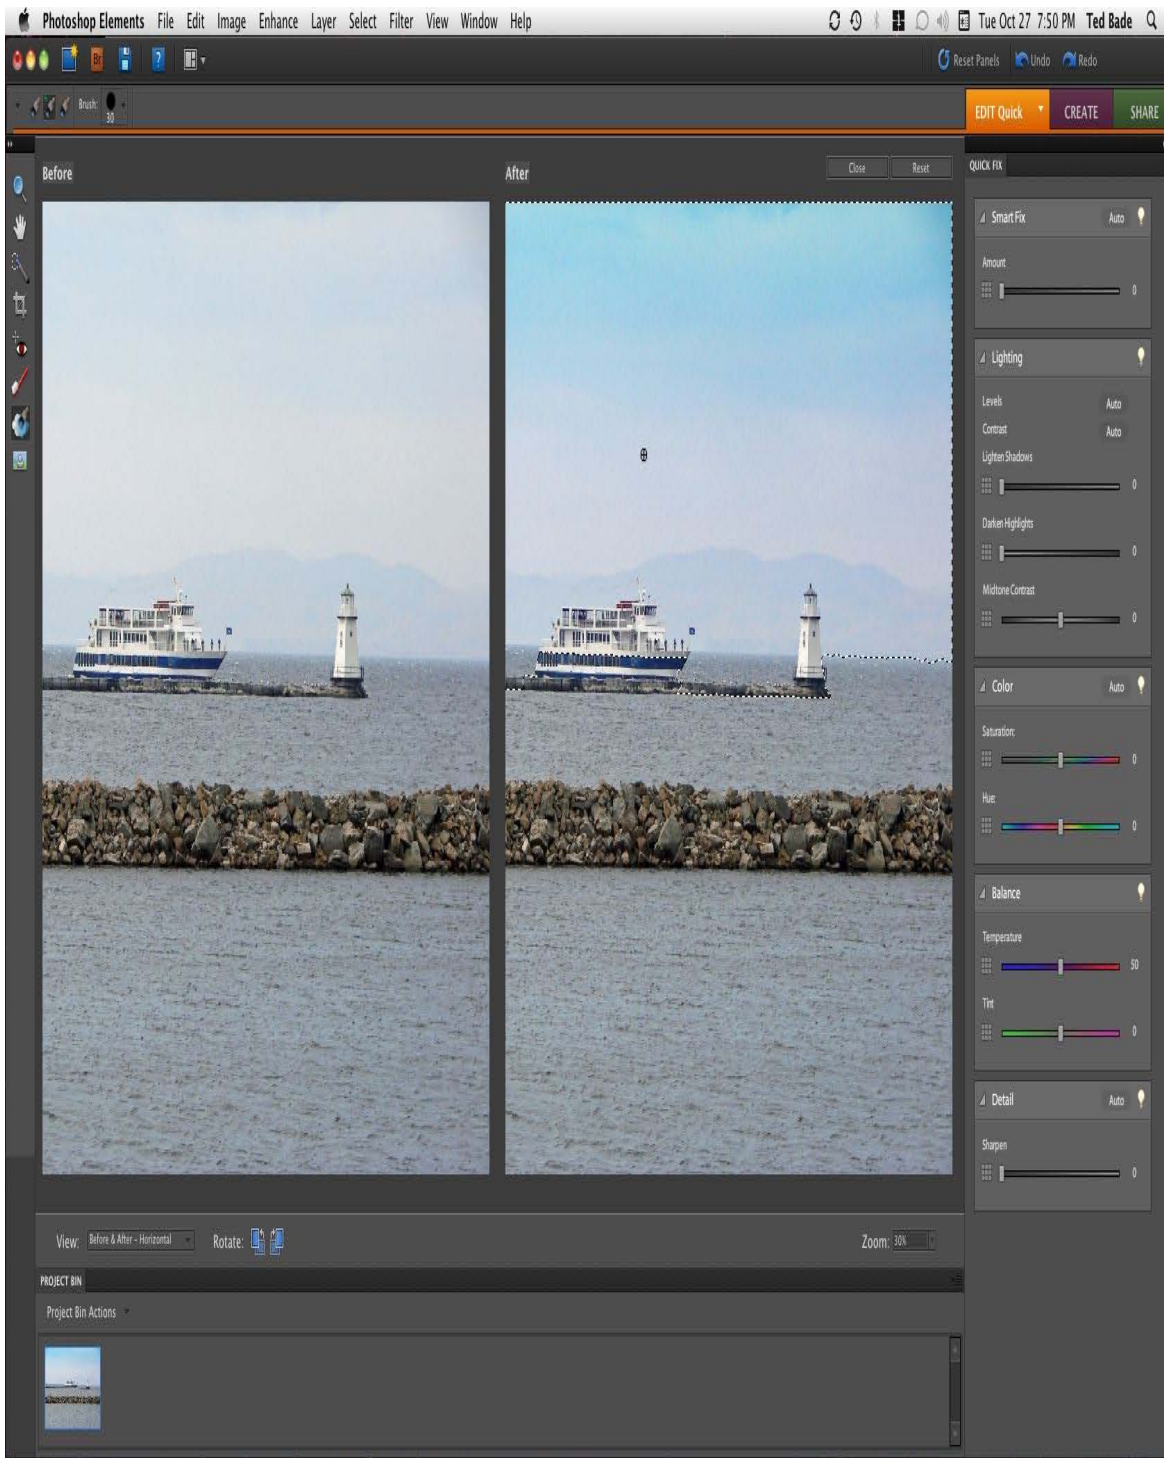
Photoshop Elements File Edit Image Enhance Layer Select Filter View Window Help

Tue Oct 27 7:50 PM Ted Bade

Reset Panels Undo Redo

Brush: 30

EDIT Quick CREATE SHARE

Before

After

Close Reset

QUICK FIX

Smart Fix Auto

Amount

0

Lighting

Levels Auto

Contrast Auto

Lighten Shadows

0

Darken Highlights

0

Midtone Contrast

0

Color Auto

Saturation:

0

Hue:

0

Balance

Temperature

50

Tint

0

Detail Auto

Sharpen

0

View: Before & After - Horizontal Rotate:

Zoom: 30%

PROJECT BIN

Project Bin Actions